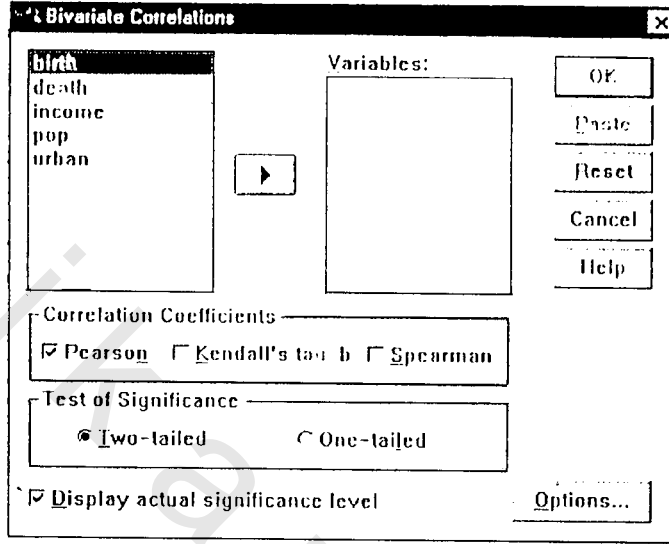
Bivariate Correlations

birth
death
income
pop
urban

Variables:

OK
Paste
Reset
Cancel
Help

Correlation Coefficients
☑ Pearson ☐ Kendall's tau-b ☐ Spearman

Test of Significance
◉ Two-tailed ○ One-tailed

☑ Display actual significance level

Options...